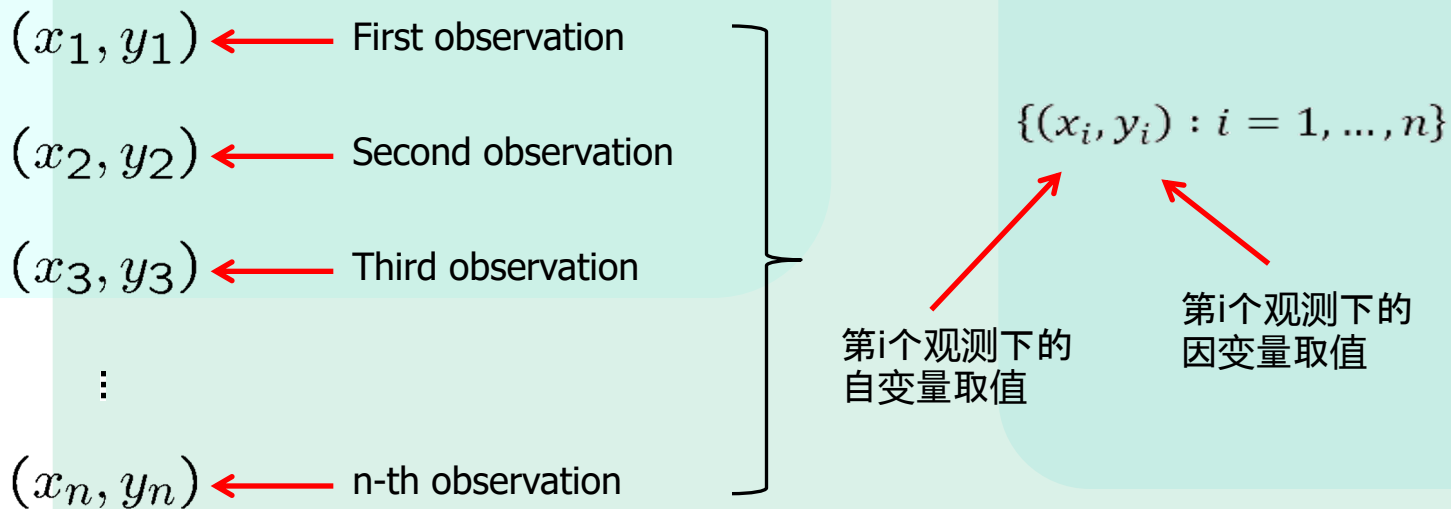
$(x_1, y_1)$ First observation

$(x_2, y_2)$ Second observation

$(x_3, y_3)$ Third observation

$\vdots$

$(x_n, y_n)$ n-th observation

$\{(x_i, y_i) : i = 1, \ldots, n\}$

第i个观测下的自变量取值

第i个观测下的因变量取值